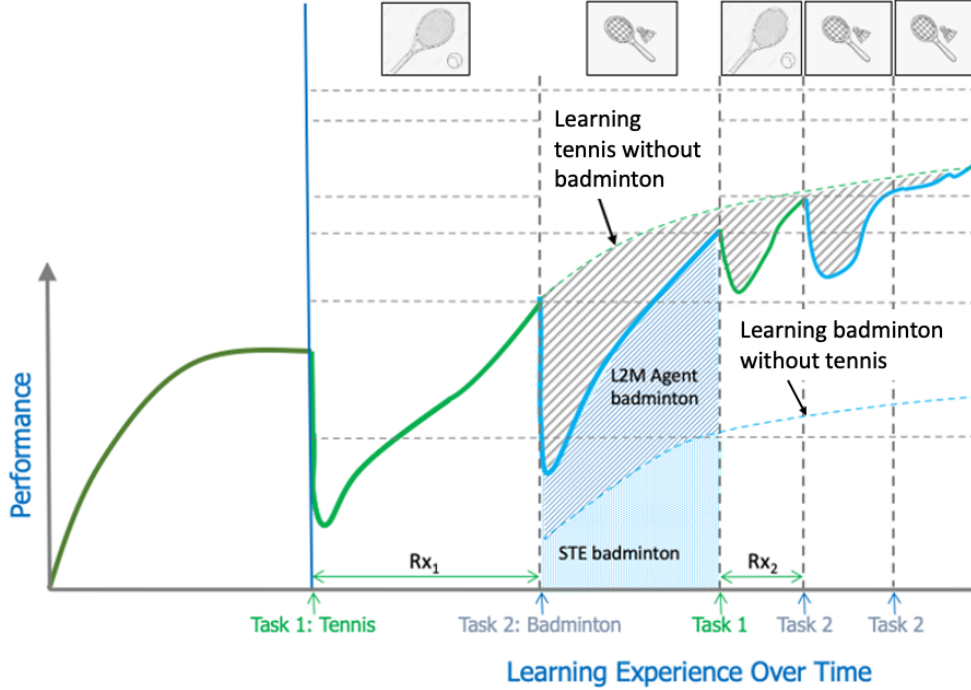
Learning tennis without badminton

Learning badminton without tennis

L2M Agent badminton

STE badminton

Performance

$Rx_1$

$Rx_2$

Task 1: Tennis

Task 2: Badminton

Task 1

Task 2

Task 2

Learning Experience Over Time